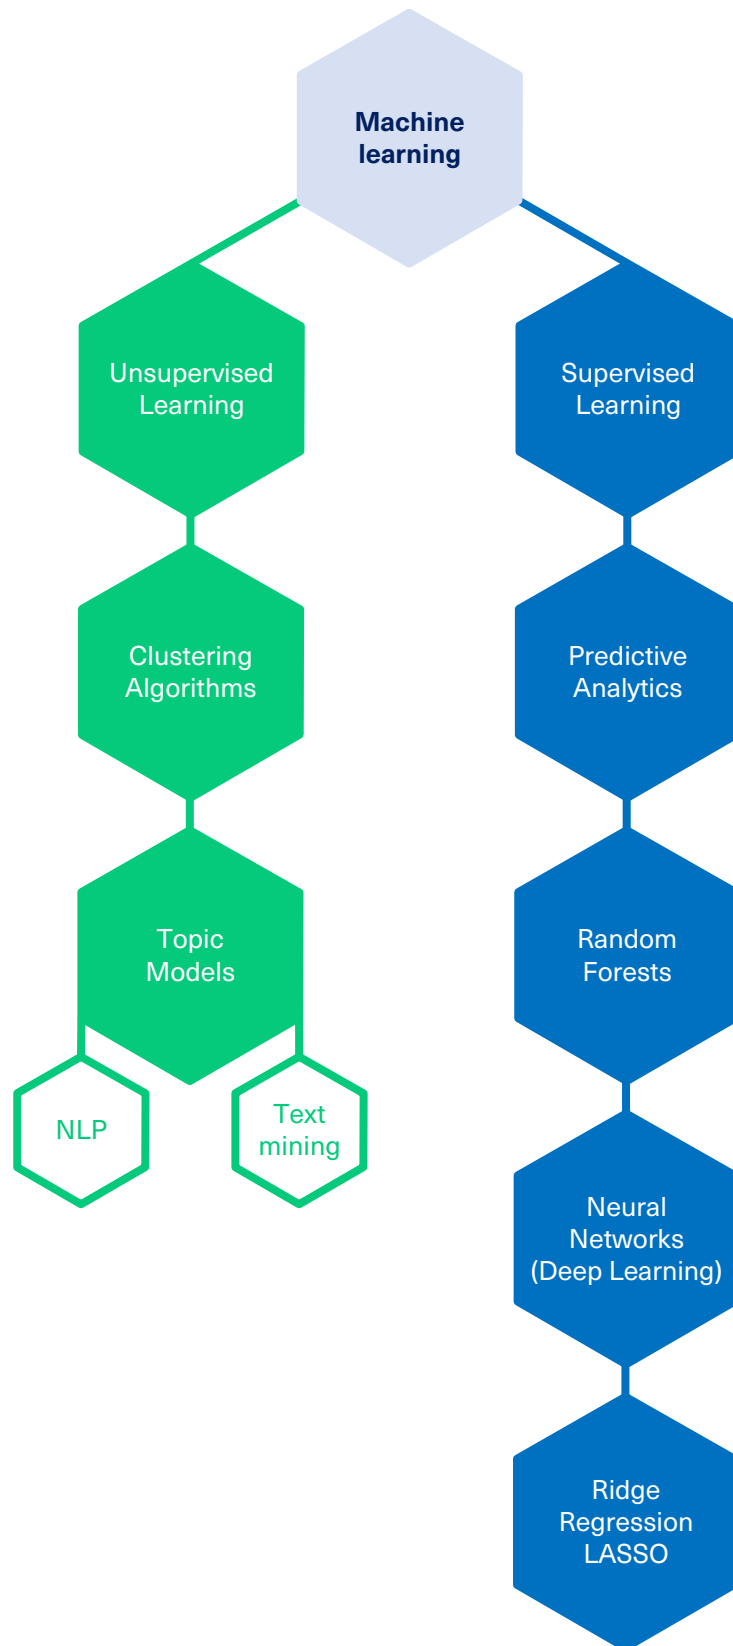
Machine learning

Unsupervised Learning

Clustering Algorithms

Topic Models

NLP

Text mining

Supervised Learning

Predictive Analytics

Random Forests

Neural Networks (Deep Learning)

Ridge Regression LASSO